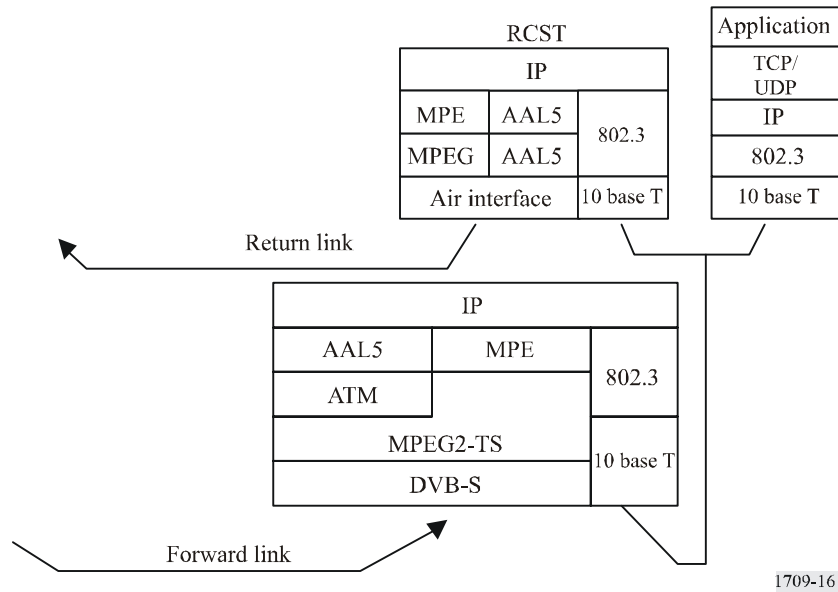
RCST

IP

MPE | AAL5 | 802.3

MPEG | AAL5

Air interface | 10 base T

Application

TCP/ UDP

IP

802.3

10 base T

Return link

IP

AAL5 | MPE | 802.3

ATM

MPEG2-TS | 10 base T

DVB-S

Forward link

1709-16